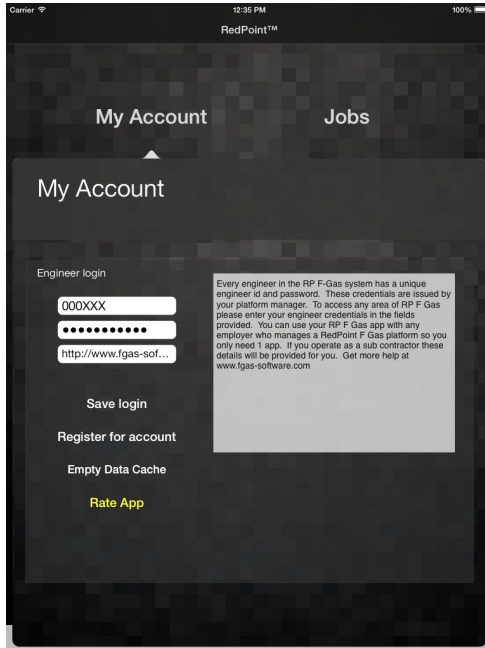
Carrier
12:35 PM
100%
RedPoint™

My Account
Jobs

My Account

Engineer login

000XXX
•••••••••••
http://www.fgas-sof...

Save login
Register for account
Empty Data Cache
Rate App

Every engineer in the RP F-Gas system has a unique engineer id and password. These credentials are issued by your platform manager. To access any area of RP F Gas please enter your engineer credentials in the fields provided. You can use your RP F Gas app with any employer who manages a RedPoint F Gas platform so you only need 1 app. If you operate as a sub contractor these details will be provided for you. Get more help at www.fgas-software.com